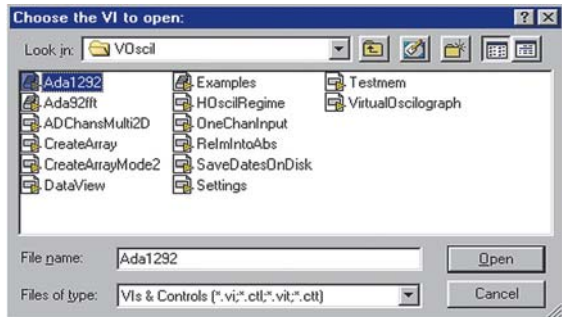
Choose the VI to open:

Look in: VOscil

Ada1292
Ada92fft
ADChansMulti2D
CreateArray
CreateArrayMode2
DataView
Examples
HOscilRegime
OneChanInput
RelmIntoAbs
SaveDatesOnDisk
Settings
Testmem
VirtualOscilograph

File name: Ada1292
Open
Files of type: VIs & Controls (*.vi;*.ctl;*.vit;*.ctt)
Cancel